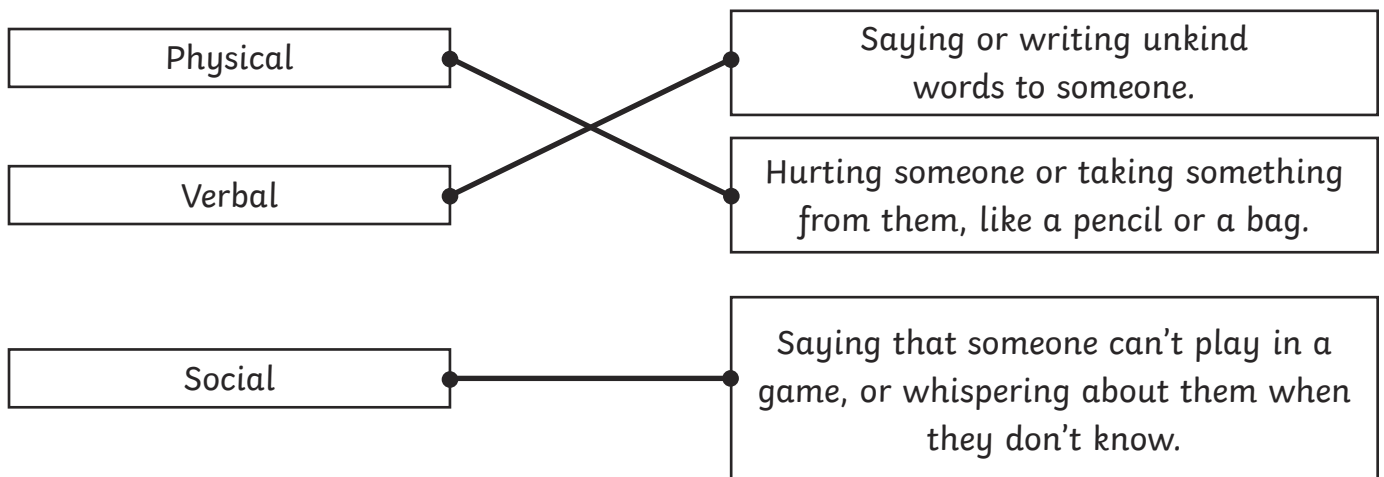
Physical

Saying or writing unkind words to someone.

Verbal

Hurting someone or taking something from them, like a pencil or a bag.

Social

Saying that someone can't play in a game, or whispering about them when they don't know.